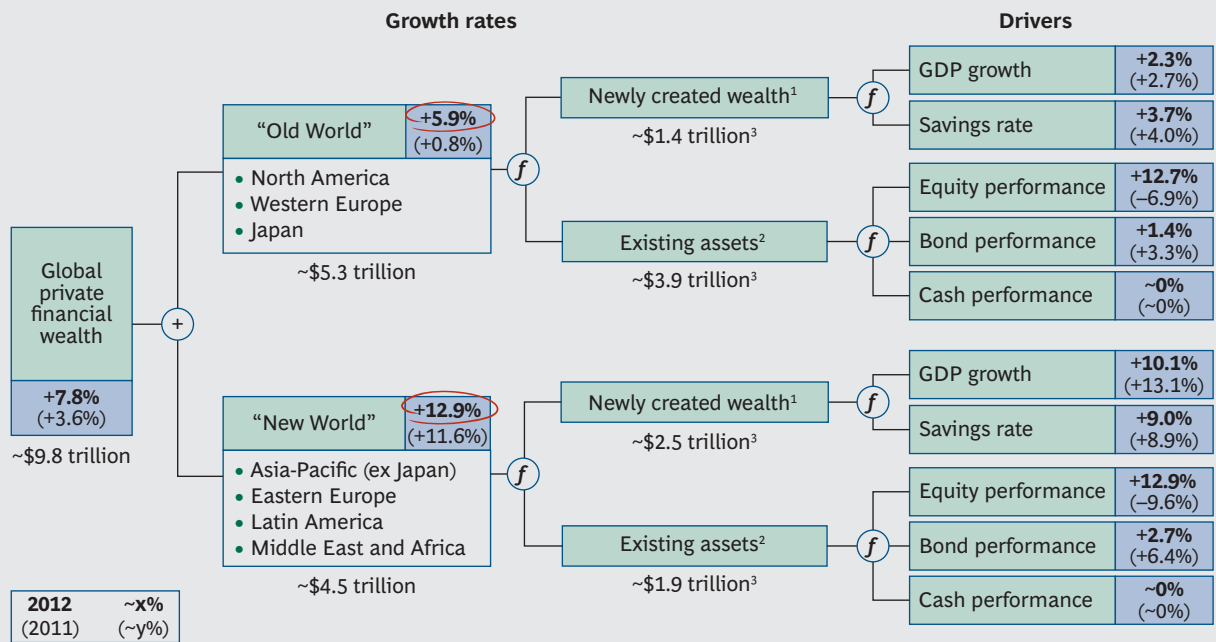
Growth rates

Drivers

Global private financial wealth
+7.8%
(+3.6%)
~$9.8 trillion

+

"Old World"
+5.9%
(+0.8%)
• North America
• Western Europe
• Japan
~$5.3 trillion

f

Newly created wealth$^1$
~$1.4 trillion$^3$

f

GDP growth
+2.3%
(+2.7%)

Savings rate
+3.7%
(+4.0%)

Existing assets$^2$
~$3.9 trillion$^3$

f

Equity performance
+12.7%
(–6.9%)

Bond performance
+1.4%
(+3.3%)

Cash performance
~0%
(~0%)

"New World"
+12.9%
(+11.6%)
• Asia-Pacific (ex Japan)
• Eastern Europe
• Latin America
• Middle East and Africa
~$4.5 trillion

f

Newly created wealth$^1$
~$2.5 trillion$^3$

f

GDP growth
+10.1%
(+13.1%)

Savings rate
+9.0%
(+8.9%)

Existing assets$^2$
~$1.9 trillion$^3$

f

Equity performance
+12.9%
(–9.6%)

Bond performance
+2.7%
(+6.4%)

Cash performance
~0%
(~0%)

| 2012 | ~x% |
|---|---|
| (2011) | (~y%) |